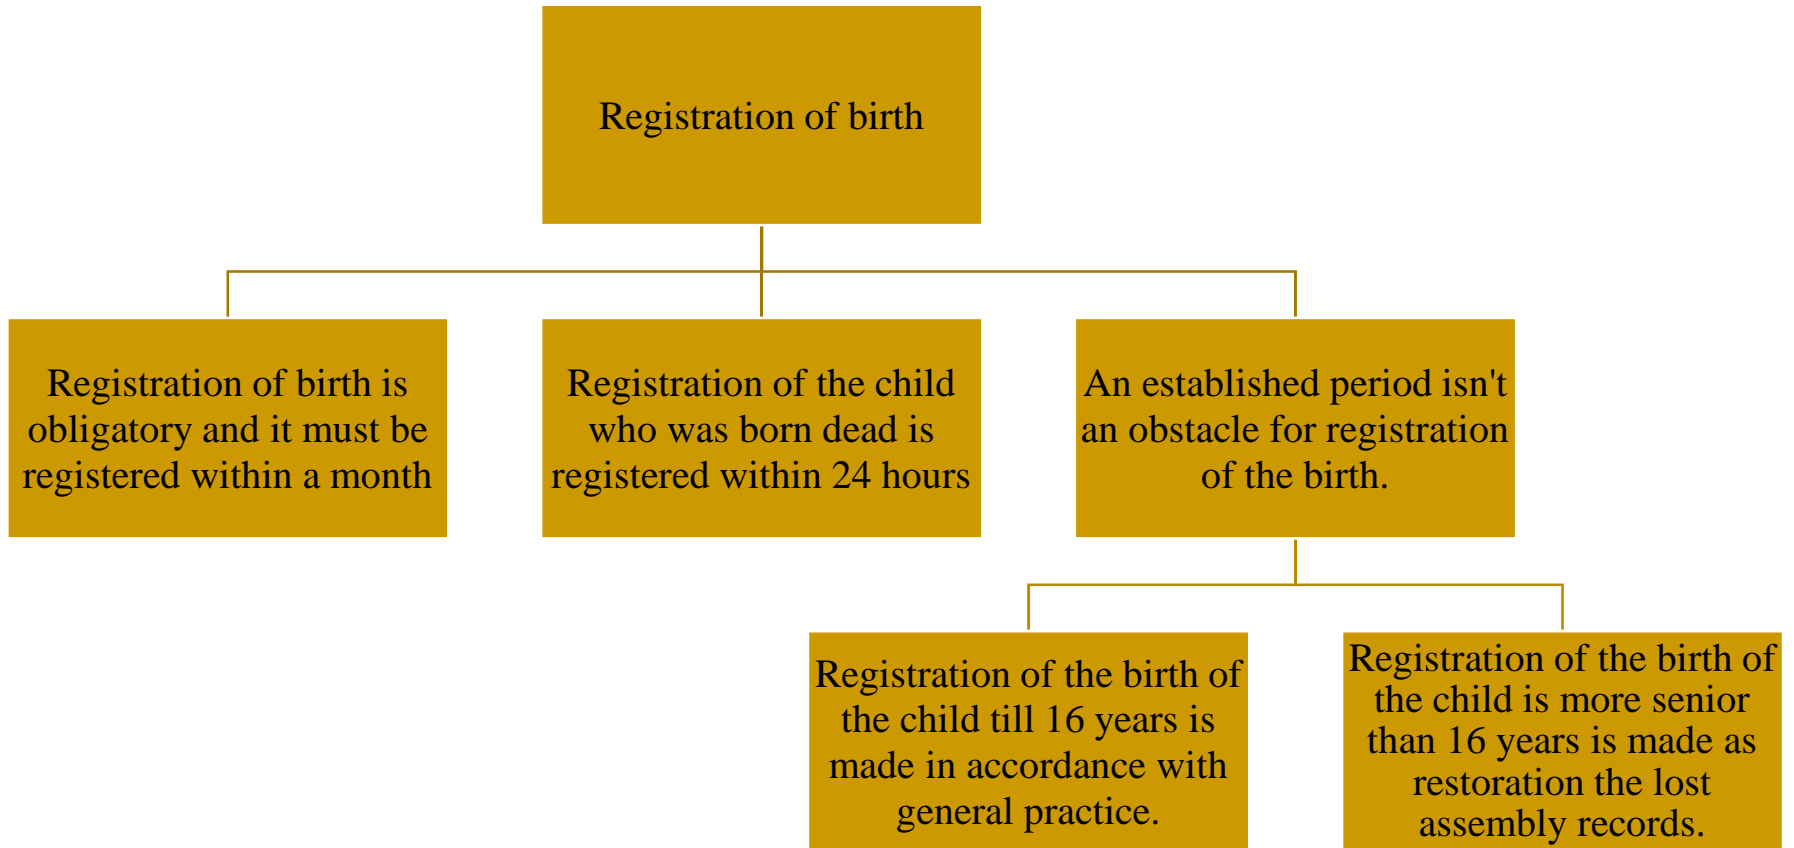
Registration of birth

Registration of birth is obligatory and it must be registered within a month

Registration of the child who was born dead is registered within 24 hours

An established period isn't an obstacle for registration of the birth.

Registration of the birth of the child till 16 years is made in accordance with general practice.

Registration of the birth of the child is more senior than 16 years is made as restoration the lost assembly records.